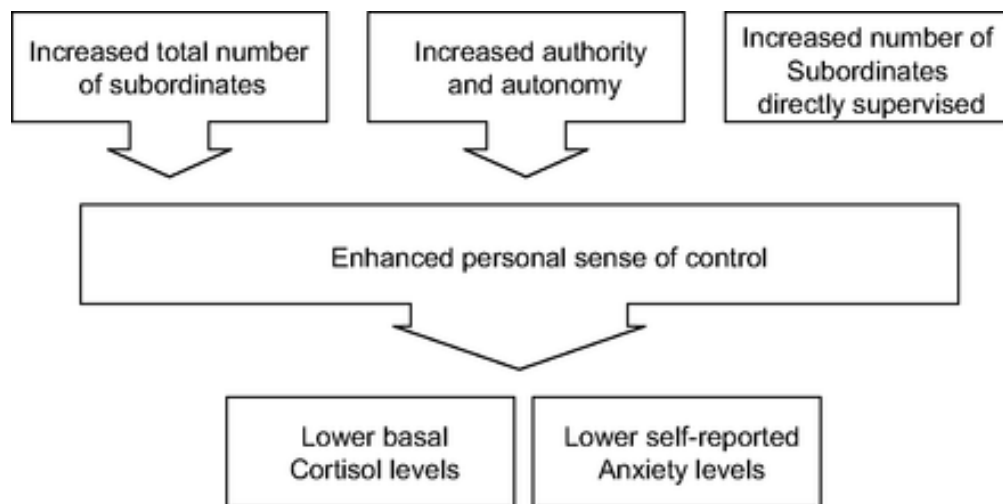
Increased total number of subordinates

Increased authority and autonomy

Increased number of Subordinates directly supervised

Enhanced personal sense of control

Lower basal Cortisol levels

Lower self-reported Anxiety levels